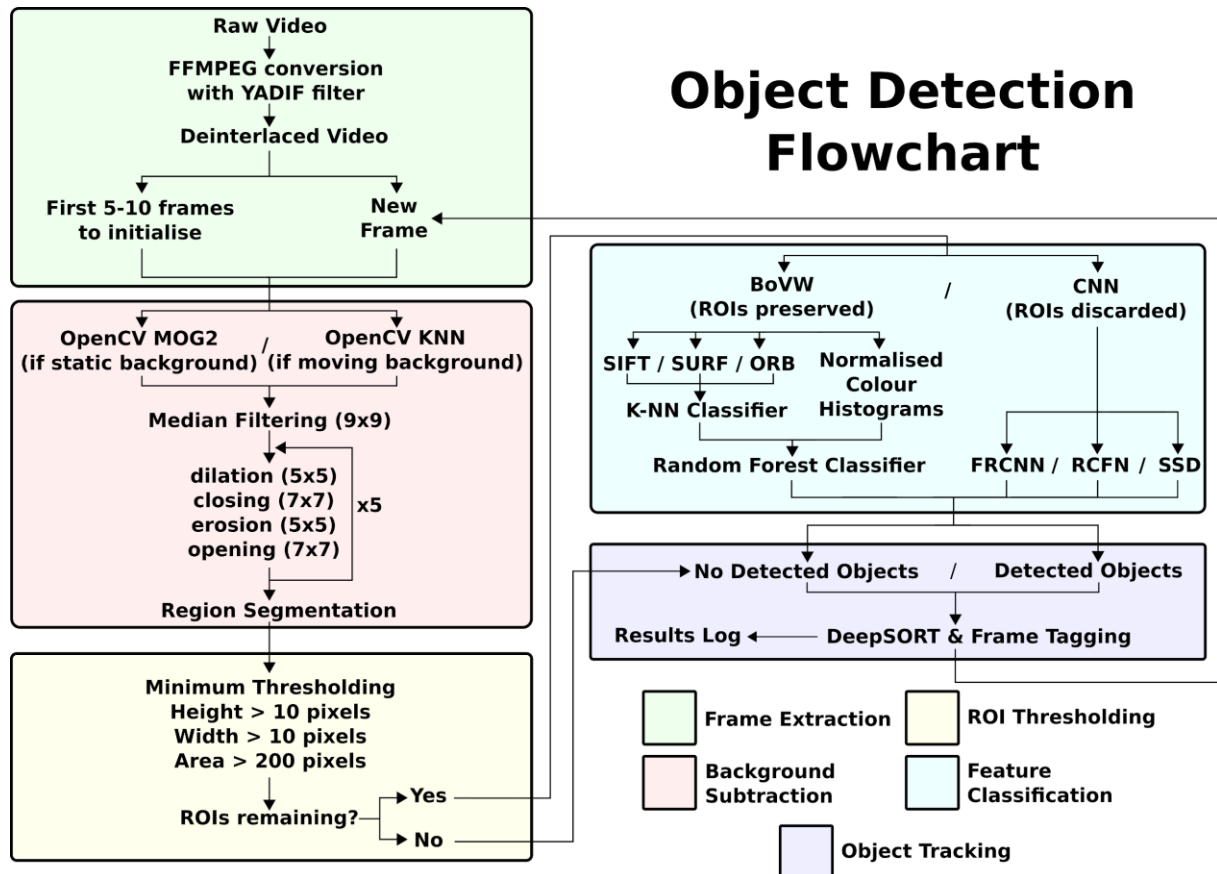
Object Detection Flowchart

Raw Video
FFMPEG conversion with YADIF filter
Deinterlaced Video
First 5-10 frames to initialise
New Frame

OpenCV MOG2 (if static background) / OpenCV KNN (if moving background)
Median Filtering (9x9)
dilation (5x5)
closing (7x7)
erosion (5x5)
opening (7x7)
x5
Region Segmentation

Minimum Thresholding
Height > 10 pixels
Width > 10 pixels
Area > 200 pixels
ROIs remaining?
Yes
No

BoVW (ROIs preserved) / CNN (ROIs discarded)
SIFT / SURF / ORB
Normalised Colour Histograms
K-NN Classifier
Random Forest Classifier
FRCNN / RCFN / SSD

No Detected Objects / Detected Objects
Results Log
DeepSORT & Frame Tagging

Frame Extraction
ROI Thresholding
Background Subtraction
Feature Classification
Object Tracking